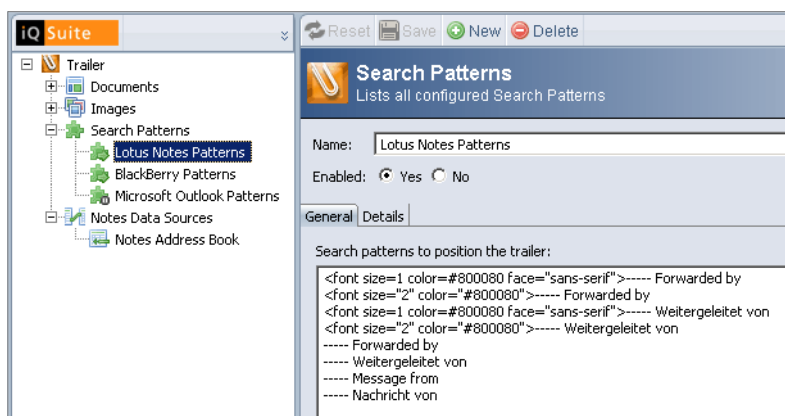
iQ Suite

Trailer
Documents
Images
Search Patterns
Lotus Notes Patterns
BlackBerry Patterns
Microsoft Outlook Patterns
Notes Data Sources
Notes Address Book

Reset Save New Delete

Search Patterns
Lists all configured Search Patterns

Name: Lotus Notes Patterns

Enabled: Yes No

General Details

Search patterns to position the trailer:

<font size=1 color=#800080 face="sans-serif">----- Forwarded by
<font size="2" color="#800080">----- Forwarded by
<font size=1 color=#800080 face="sans-serif">----- Weitergeleitet von
<font size="2" color="#800080">----- Weitergeleitet von
----- Forwarded by
----- Weitergeleitet von
----- Message from
----- Nachricht von